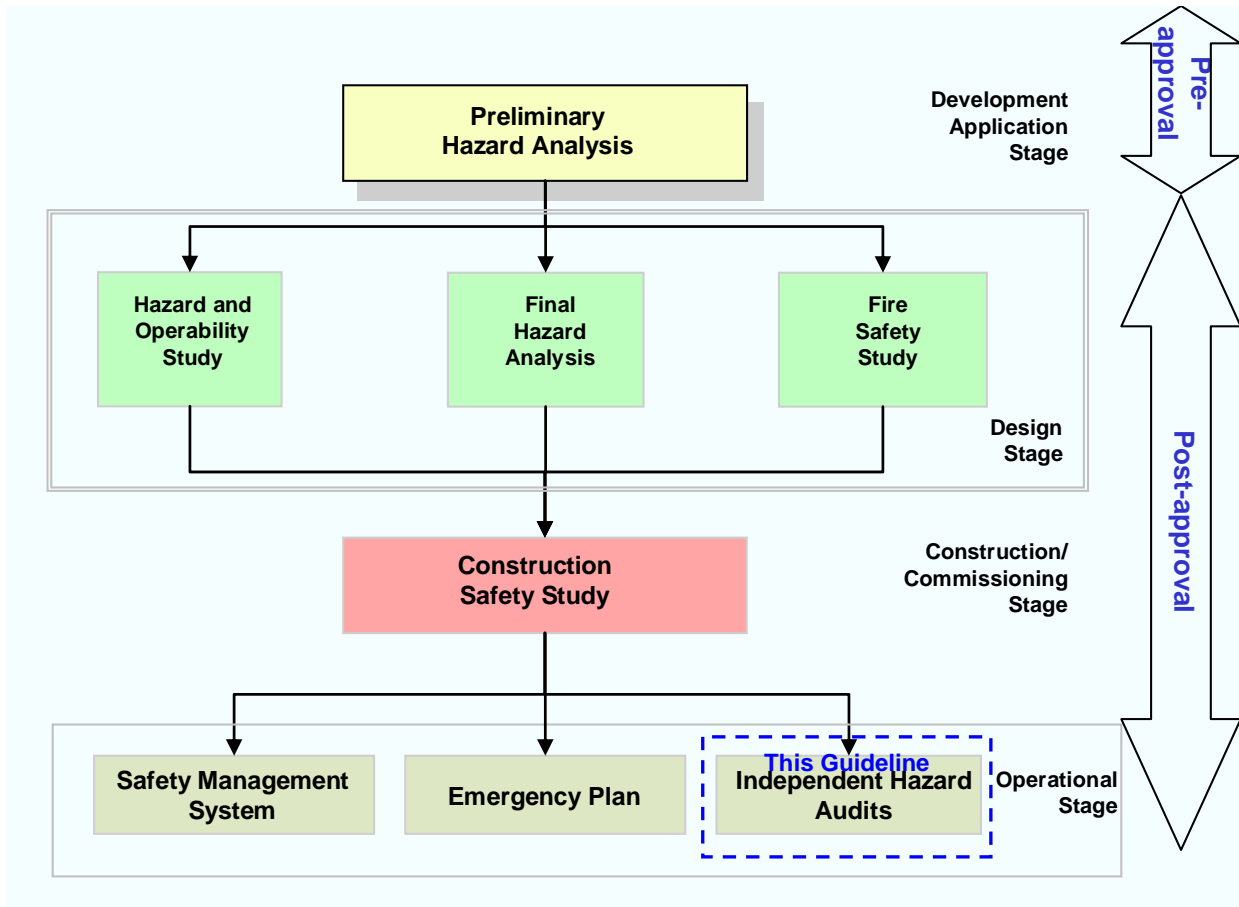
Preliminary Hazard Analysis

Development Application Stage

Pre-approval

Hazard and Operability Study

Final Hazard Analysis

Fire Safety Study

Design Stage

Post-approval

Construction Safety Study

Construction/ Commissioning Stage

Safety Management System

Emergency Plan

This Guideline

Independent Hazard Audits

Operational Stage